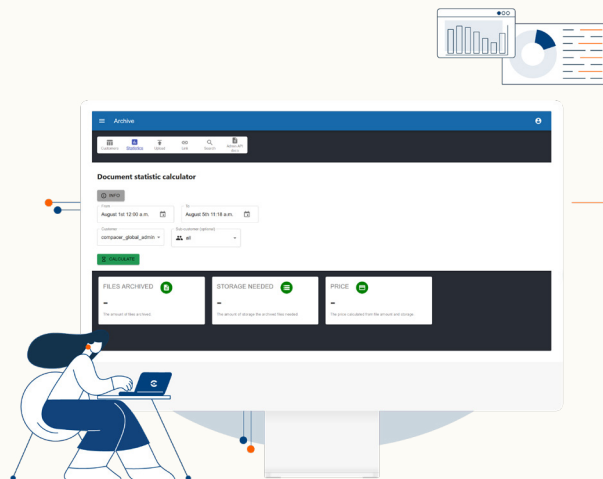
Archive

Customers Statistics Upload Edit Search Admin API docs

Document statistic calculator

INFO

From
August 1st 12:00 a.m.

To
August 5th 11:18 a.m.

Customer
compacer_global_admin

Sub-customer (optional)
all

CALCULATE

FILES ARCHIVED
-
The amount of files archived.

STORAGE NEEDED
-
The amount of storage the archived files needed.

PRICE
-
The price calculated from file amount and storage.